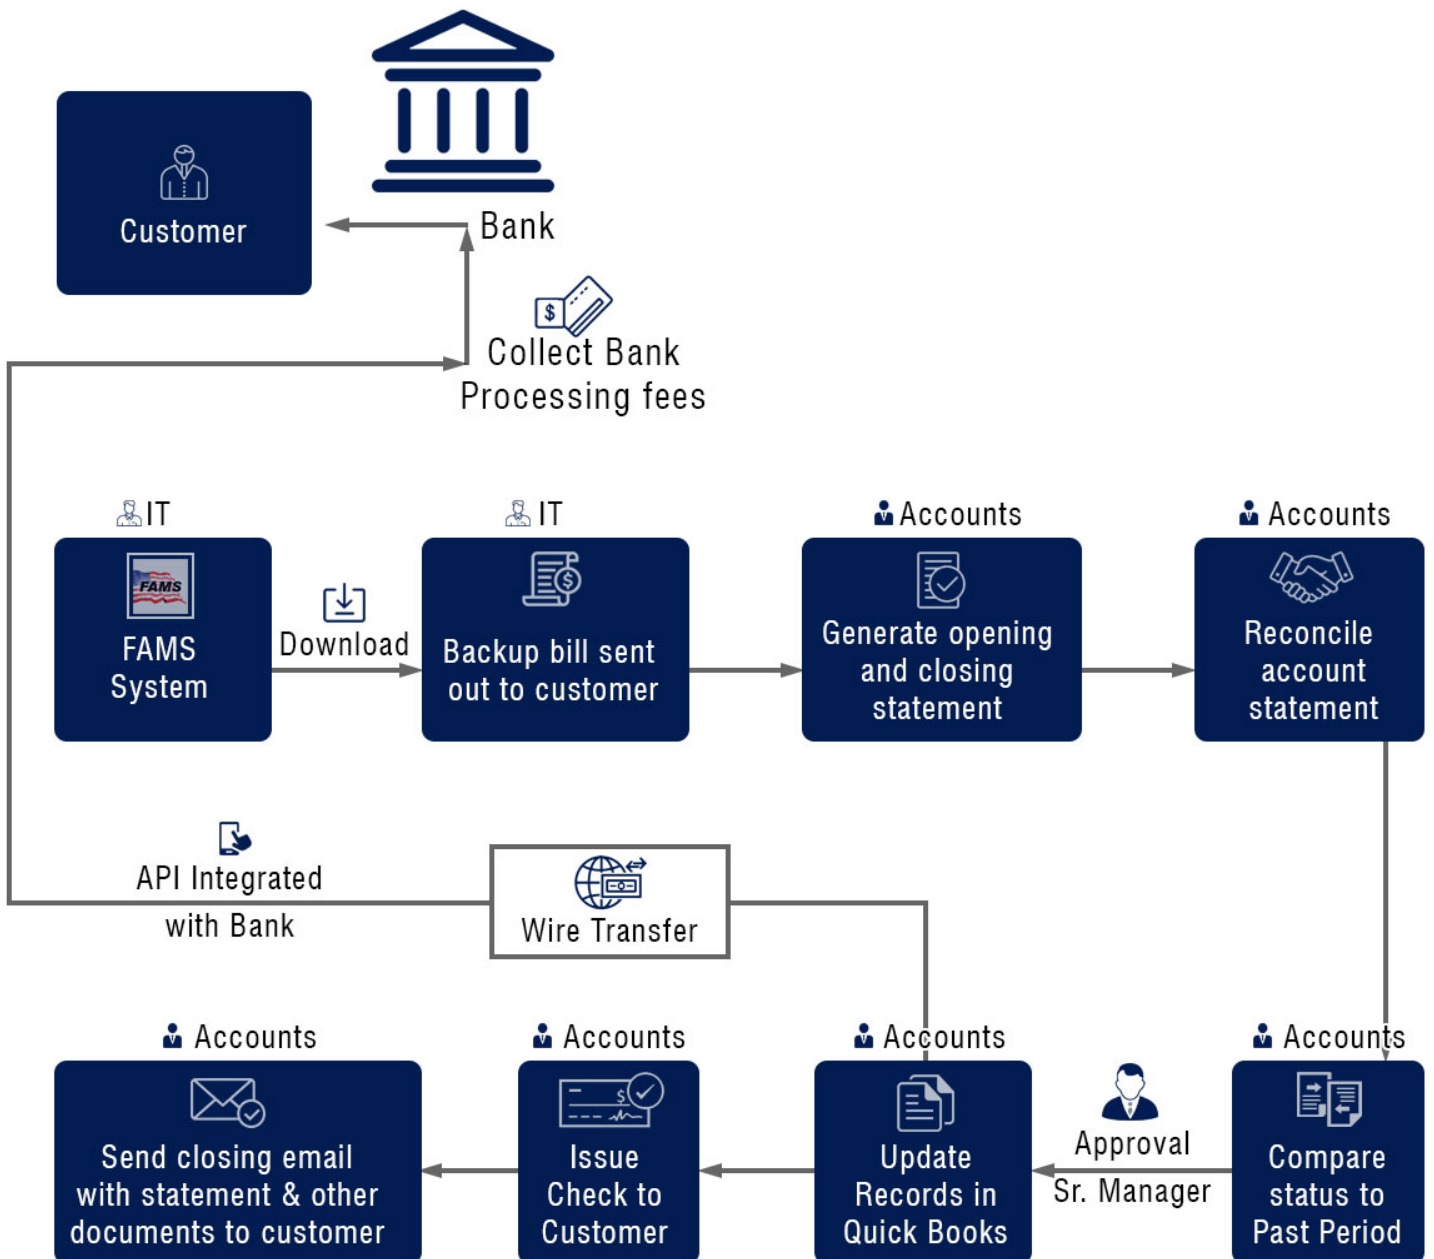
Customer

Bank

Collect Bank Processing fees

IT

FAMS

FAMS System

Download

IT

Backup bill sent out to customer

Accounts

Generate opening and closing statement

Accounts

Reconcile account statement

API Integrated with Bank

Wire Transfer

Accounts

Send closing email with statement & other documents to customer

Accounts

$

Issue Check to Customer

Accounts

Update Records in Quick Books

Approval

Sr. Manager

Accounts

Compare status to Past Period